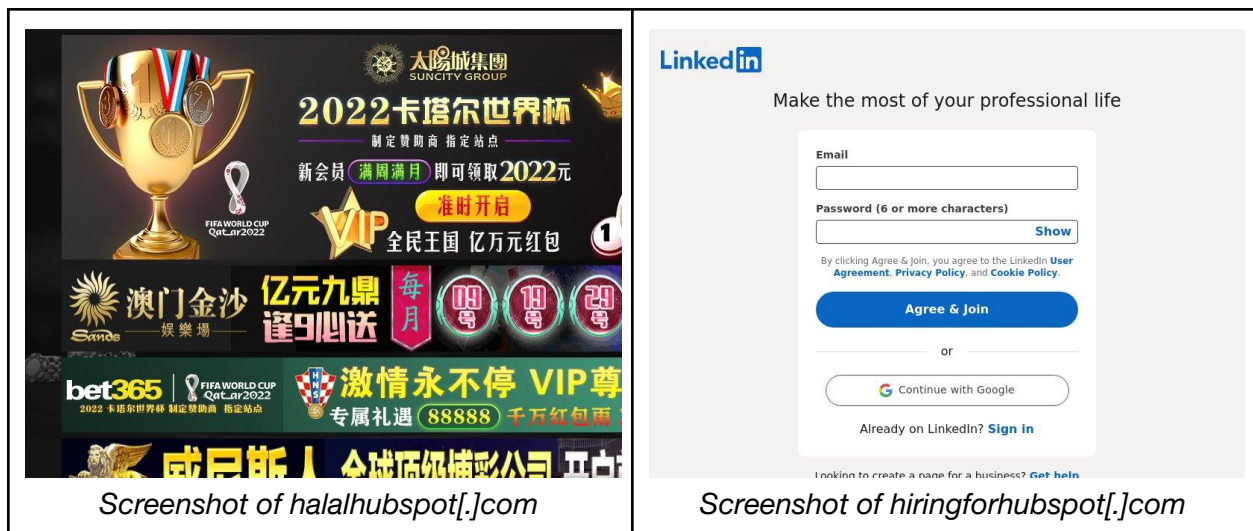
| | |
|---|---|
| 太陽城集團 SUNCITY GROUP 2022卡塔尔世界杯 制定赞助商 指定站点 新会员 满周满月 即可领取2022元 准时开启 VIP 全民王国 亿万元红包 FIFA WORLD CUP Qatar2022 澳门金沙 娱樂場 Sands 亿元九鼎 逢9必送 每月 09号 19号 29号 bet365 FIFA WORLD CUP Qatar2022 2022 卡塔尔世界杯 制定赞助商 指定站点 激情永不停 VIP尊 专属礼遇 88888 千万红包雨 威尼斯人 全球顶级博彩公司 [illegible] | Linked in Make the most of your professional life Email Password (6 or more characters) Show By clicking Agree & Join, you agree to the LinkedIn User Agreement, Privacy Policy, and Cookie Policy. Agree & Join or Continue with Google Already on LinkedIn? Sign in Looking to create a page for a business? Get help |
| *Screenshot of halalhubspot[.]com* | *Screenshot of hiringforhubspot[.]com* |